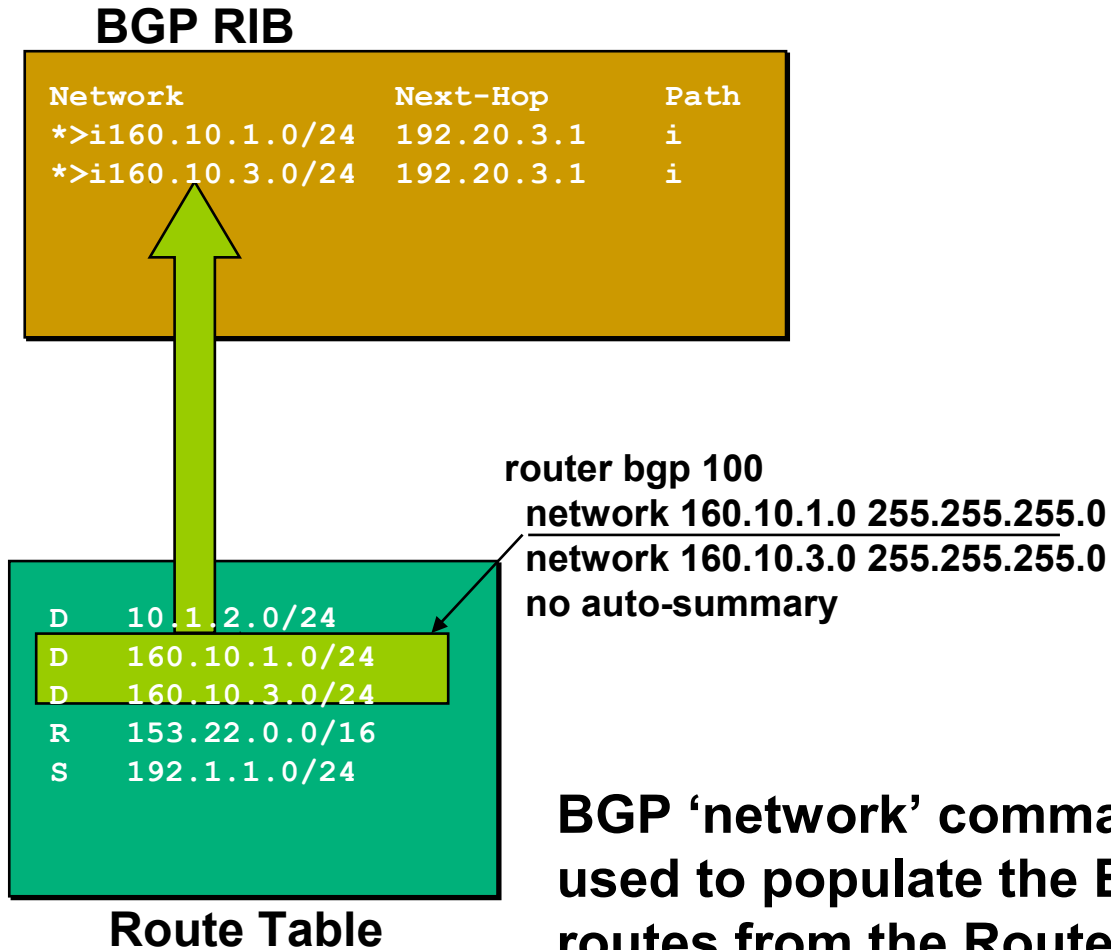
BGP RIB

| Network | Next-Hop | Path |
|---|---|---|
| *>i160.10.1.0/24 | 192.20.3.1 | i |
| *>i160.10.3.0/24 | 192.20.3.1 | i |

router bgp 100
network 160.10.1.0 255.255.255.0
network 160.10.3.0 255.255.255.0
no auto-summary

D 10.1.2.0/24
D 160.10.1.0/24
D 160.10.3.0/24
R 153.22.0.0/16
S 192.1.1.0/24

Route Table

BGP 'network' comma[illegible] used to populate the B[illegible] routes from the Route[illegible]